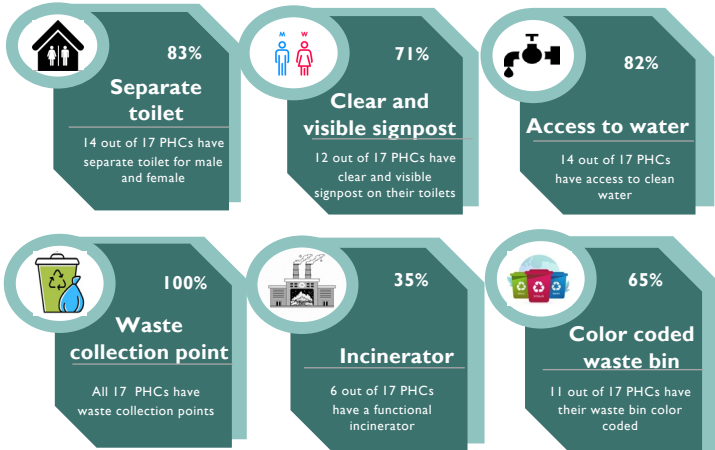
83%

Separate toilet

14 out of 17 PHCs have separate toilet for male and female

M W

71%

Clear and visible signpost

12 out of 17 PHCs have clear and visible signpost on their toilets

82%

Access to water

14 out of 17 PHCs have access to clean water

100%

Waste collection point

All 17 PHCs have waste collection points

35%

Incinerator

6 out of 17 PHCs have a functional incinerator

65%

Color coded waste bin

11 out of 17 PHCs have their waste bin color coded